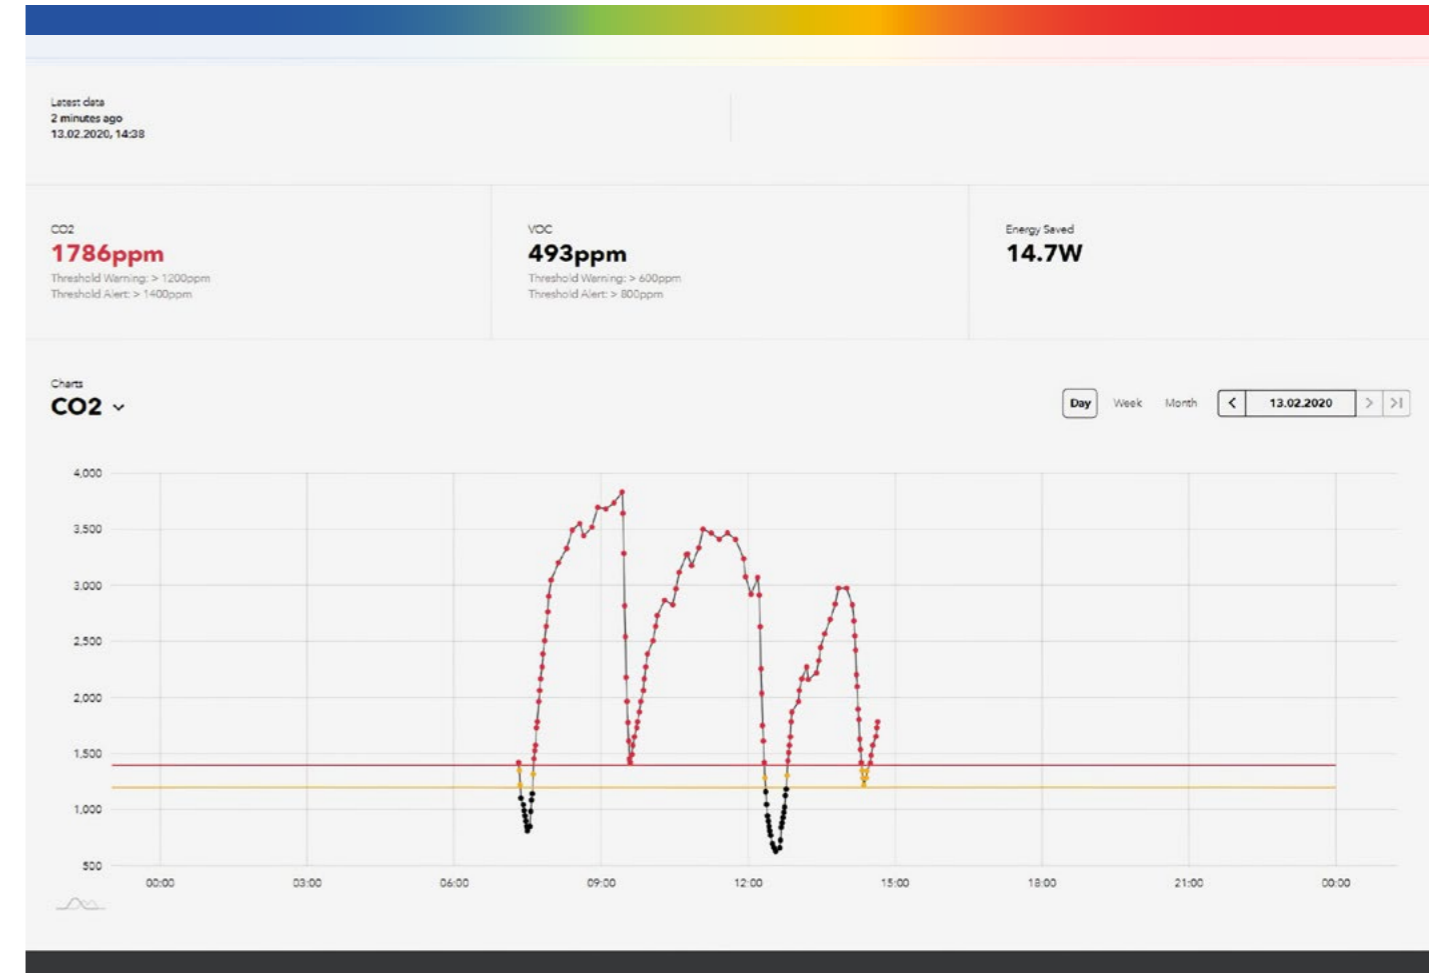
Latest data
2 minutes ago
13.02.2020, 14:38

CO2
1786ppm
Threshold Warning: > 1200ppm
Threshold Alert: > 1400ppm

VOC
493ppm
Threshold Warning: > 600ppm
Threshold Alert: > 800ppm

Energy Saved
14.7W

Charts
CO2

Day Week Month < 13.02.2020 > >|

4,000
3,500
3,000
2,500
2,000
1,500
1,000
500

00:00 03:00 06:00 09:00 12:00 15:00 18:00 21:00 00:00